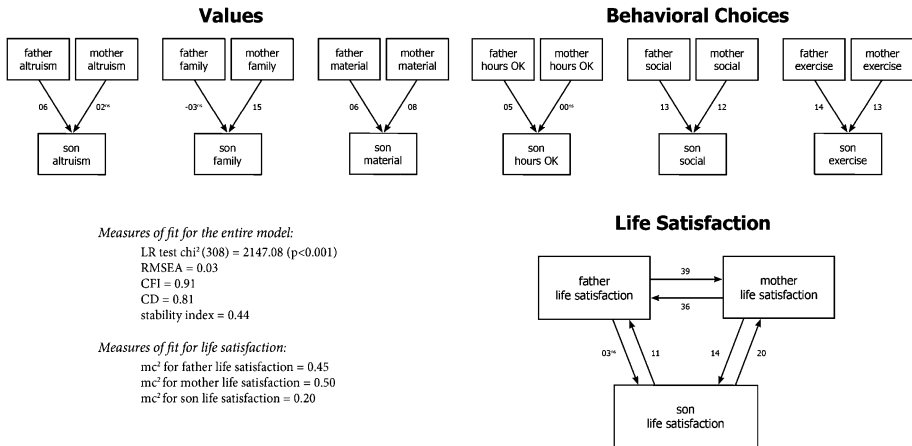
Values

Behavioral Choices

father altruism

mother altruism

06

02$^{ns}$

son altruism

father family

mother family

-03$^{ns}$

15

son family

father material

mother material

06

08

son material

father hours OK

mother hours OK

05

00$^{ns}$

son hours OK

father social

mother social

13

12

son social

father exercise

mother exercise

14

13

son exercise

Measures of fit for the entire model:
LR test chi$^2$(308) = 2147.08 (p<0.001)
RMSEA = 0.03
CFI = 0.91
CD = 0.81
stability index = 0.44

Measures of fit for life satisfaction:
mc$^2$ for father life satisfaction = 0.45
mc$^2$ for mother life satisfaction = 0.50
mc$^2$ for son life satisfaction = 0.20

Life Satisfaction

father life satisfaction

39

36

mother life satisfaction

03$^{ns}$

11

14

20

son life satisfaction